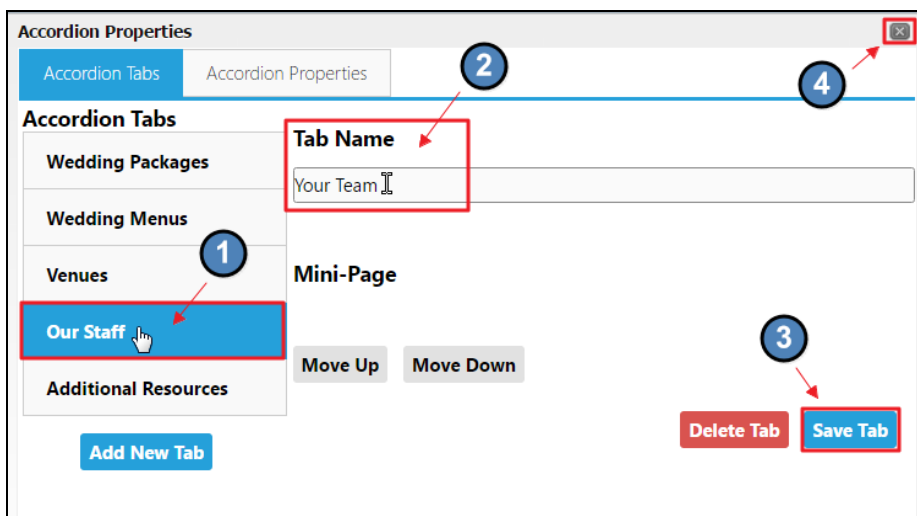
Accordion Properties

Accordion Tabs | Accordion Properties

Accordion Tabs

Wedding Packages
Wedding Menus
Venues
Our Staff
Additional Resources

Add New Tab

2

Tab Name

Your Team

1

Mini-Page

Move Up  Move Down

3

Delete Tab  Save Tab

4